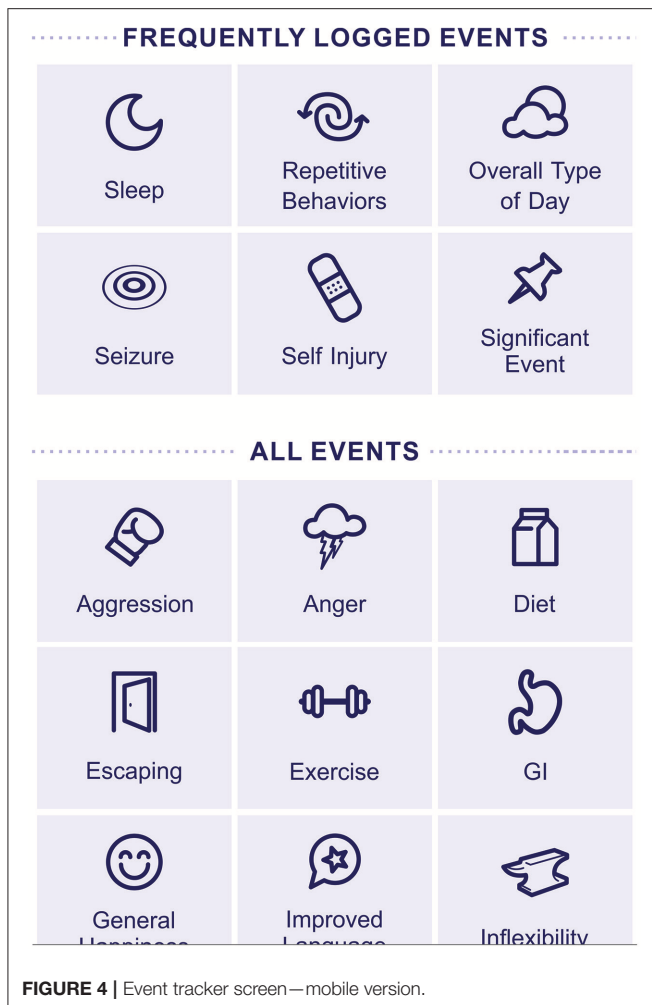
FREQUENTLY LOGGED EVENTS

| | | |
|---|---|---|
| Sleep | Repetitive Behaviors | Overall Type of Day |
| Seizure | Self Injury | Significant Event |

ALL EVENTS

| | | |
|---|---|---|
| Aggression | Anger | Diet |
| Escaping | Exercise | GI |
| General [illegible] | Improved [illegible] | Inflexibility |

FIGURE 4 | Event tracker screen—mobile version.